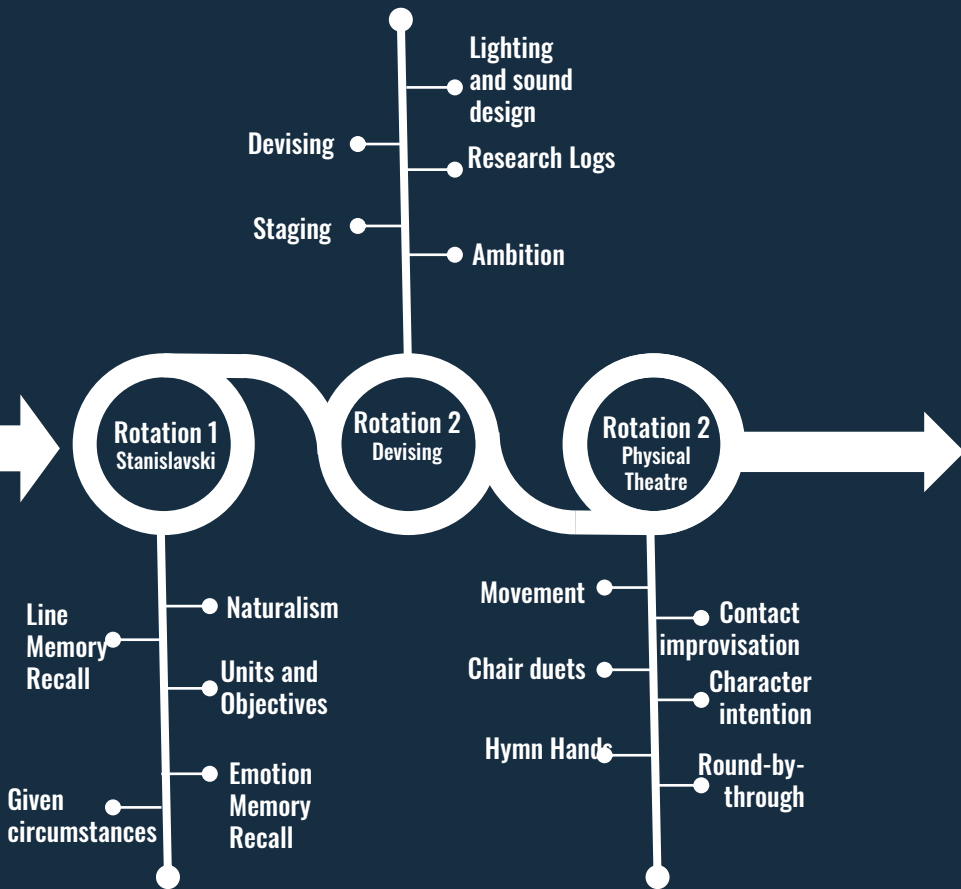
Lighting and sound design

Devising

Research Logs

Staging

Ambition

Rotation 1
Stanislavski

Rotation 2
Devising

Rotation 2
Physical Theatre

Line Memory Recall

Naturalism

Units and Objectives

Given circumstances

Emotion Memory Recall

Movement

Contact improvisation

Chair duets

Character intention

Hymn Hands

Round-by-through